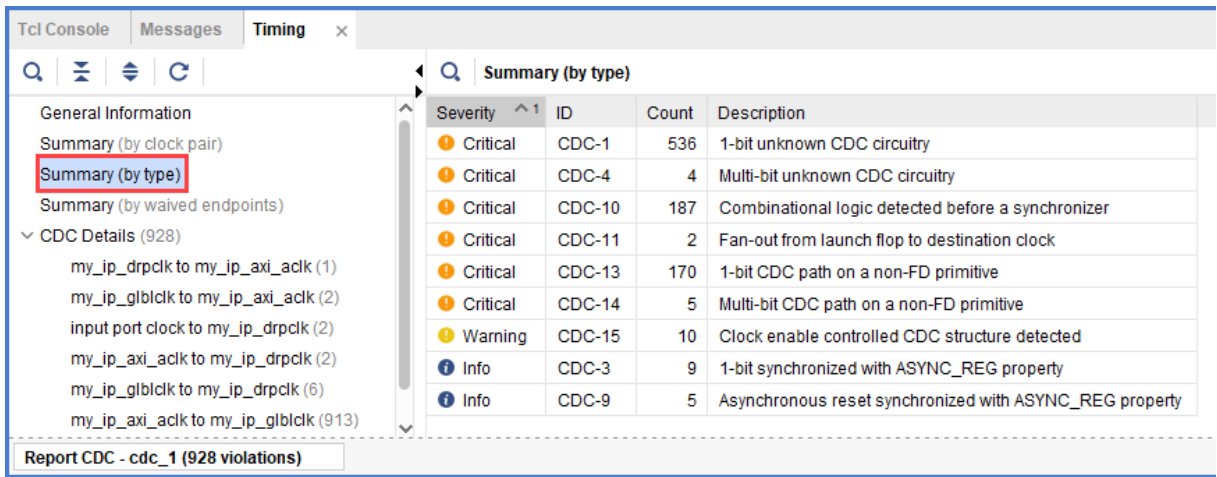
Tcl Console Messages Timing ×

General Information
Summary (by clock pair)
Summary (by type)
Summary (by waived endpoints)
CDC Details (928)
my_ip_drpclk to my_ip_axi_aclk (1)
my_ip_glblclk to my_ip_axi_aclk (2)
input port clock to my_ip_drpclk (2)
my_ip_axi_aclk to my_ip_drpclk (2)
my_ip_glblclk to my_ip_drpclk (6)
my_ip_axi_aclk to my_ip_glblclk (913)

Summary (by type)

| Severity ^1 | ID | Count | Description |
|---|---|---|---|
| Critical | CDC-1 | 536 | 1-bit unknown CDC circuitry |
| Critical | CDC-4 | 4 | Multi-bit unknown CDC circuitry |
| Critical | CDC-10 | 187 | Combinational logic detected before a synchronizer |
| Critical | CDC-11 | 2 | Fan-out from launch flop to destination clock |
| Critical | CDC-13 | 170 | 1-bit CDC path on a non-FD primitive |
| Critical | CDC-14 | 5 | Multi-bit CDC path on a non-FD primitive |
| Warning | CDC-15 | 10 | Clock enable controlled CDC structure detected |
| Info | CDC-3 | 9 | 1-bit synchronized with ASYNC_REG property |
| Info | CDC-9 | 5 | Asynchronous reset synchronized with ASYNC_REG property |

Report CDC - cdc_1 (928 violations)